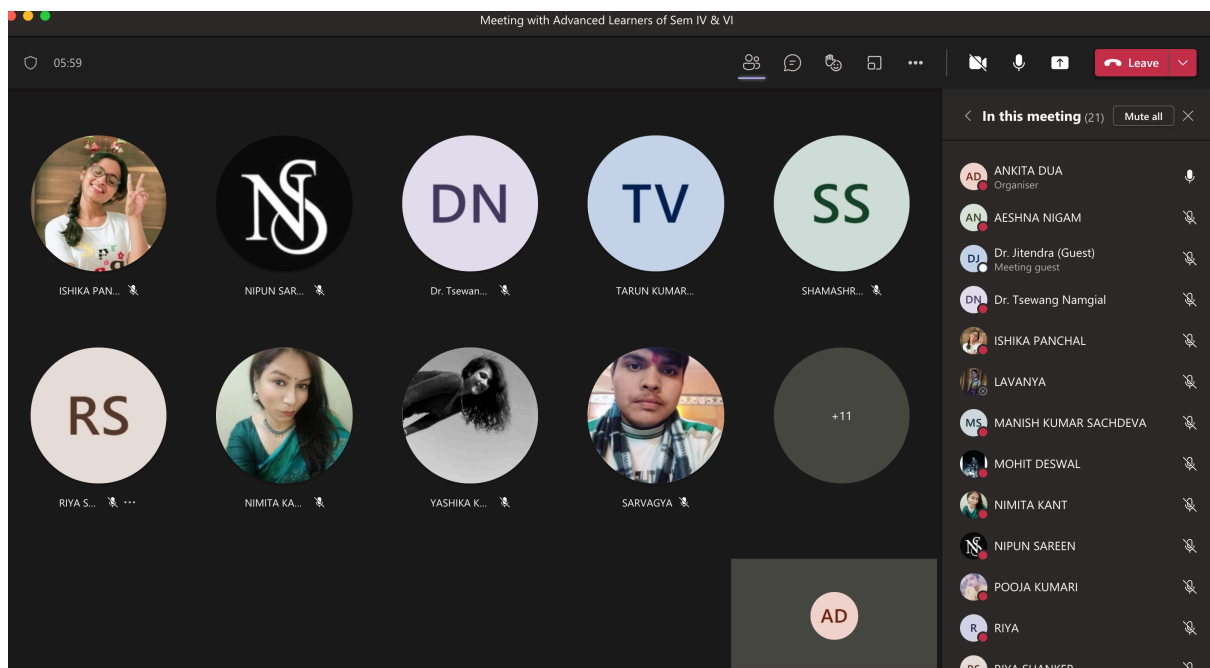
Meeting with Advanced Learners of Sem IV & VI

05:59

Leave

In this meeting (21) Mute all

AD ANKITA DUA
Organiser

AN AESHNA NIGAM

DJ Dr. Jitendra (Guest)
Meeting guest

DN Dr. Tsewang Namgial

ISHIKA PANCHAL

LAVANYA

MS MANISH KUMAR SACHDEVA

MOHIT DESWAL

NIMITA KANT

NIPUN SAREEN

POOJA KUMARI

R RIYA

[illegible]

NS

ISHIKA PAN...

NIPUN SAR...

DN

Dr. Tsewan...

TV

TARUN KUMAR...

SS

SHAMASHR...

RS

RIYA S... ...

NIMITA KA...

YASHIKA K...

SARVAGYA

+11

AD